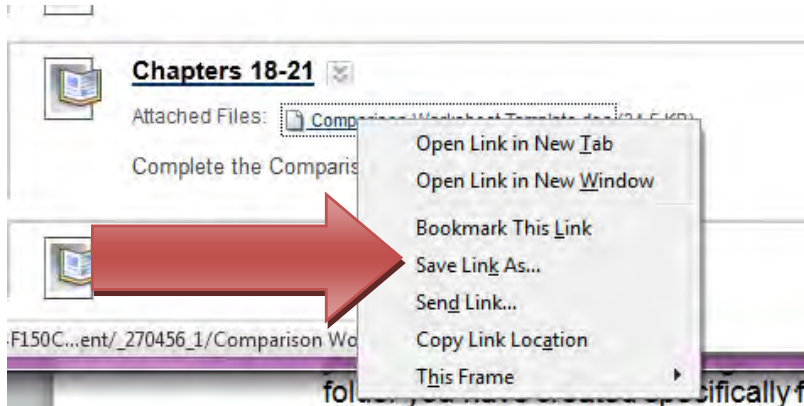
Chapters 18-21

Attached Files: Comparison Worksheet Template.doc (34.5 KB)

Complete the Comparis

Open Link in New Tab
Open Link in New Window
Bookmark This Link
Save Link As...
Send Link...
Copy Link Location
This Frame

F150C...ent/_270456_1/Comparison Wo

folder you have created specifically f